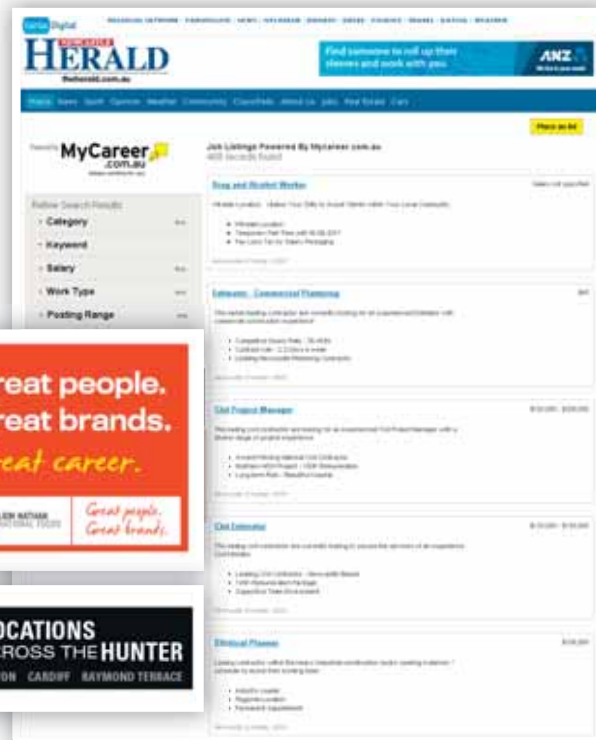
Fairfax Digital

NEWCASTLE HERALD
theherald.com.au

Find someone to roll up their sleeves and work with you.

ANZ

Home News Sport Opinion Weather Community Classifieds About Us Jobs Real Estate Cars

Place an Ad

MyCareer.com.au

Job Listings Powered By Mycareer.com.au

Refine Search Results
- Category
- Keyword
- Salary
- Work Type
- Posting Range

Drug and Alcohol Worker

Estimator - Commercial Plastering

Civil Project Manager

Civil Estimator

Electrical Planner

reat people.
reat brands.
eat career.

Great people. Great brands.

OCATIONS
CROSS THE HUNTER
ON CARDIFF RAYMOND TERRACE